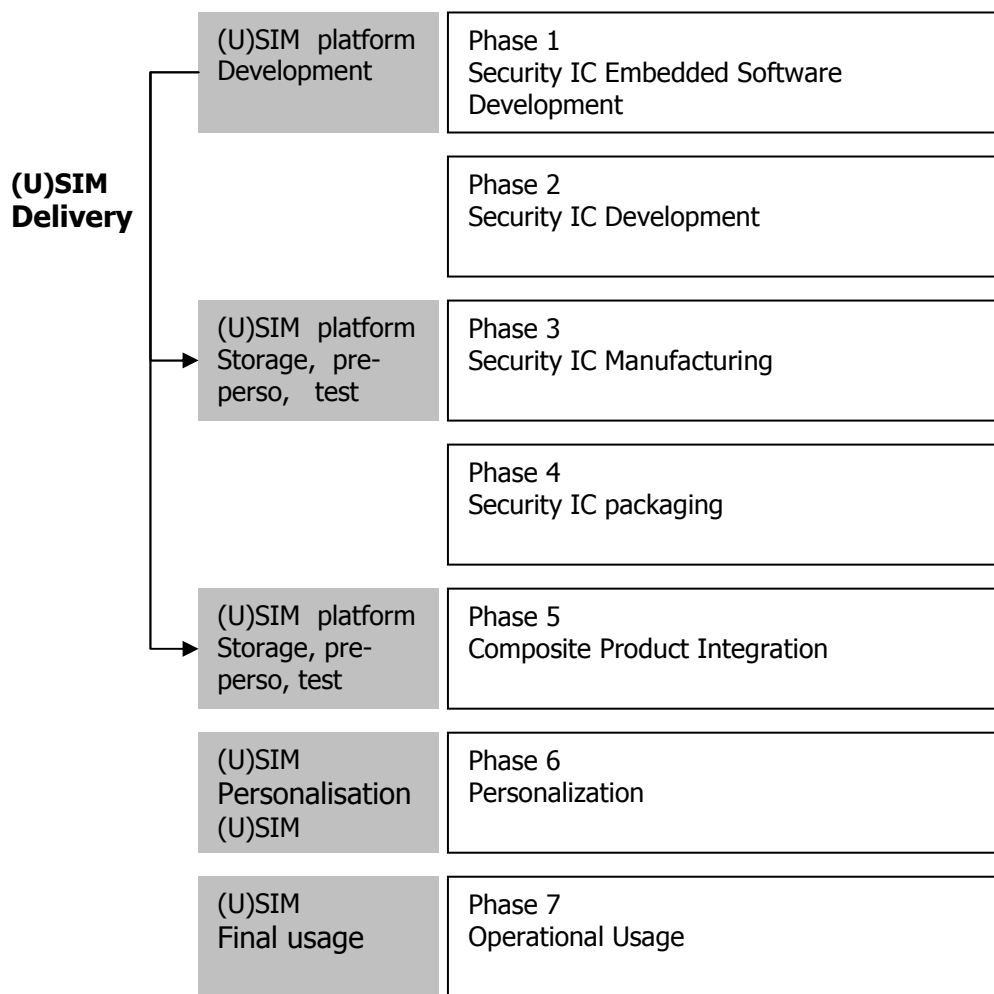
(U)SIM Delivery

(U)SIM platform Development

Phase 1
Security IC Embedded Software Development

Phase 2
Security IC Development

(U)SIM platform Storage, pre-perso, test

Phase 3
Security IC Manufacturing

Phase 4
Security IC packaging

(U)SIM platform Storage, pre-perso, test

Phase 5
Composite Product Integration

(U)SIM Personalisation (U)SIM

Phase 6
Personalization

(U)SIM Final usage

Phase 7
Operational Usage